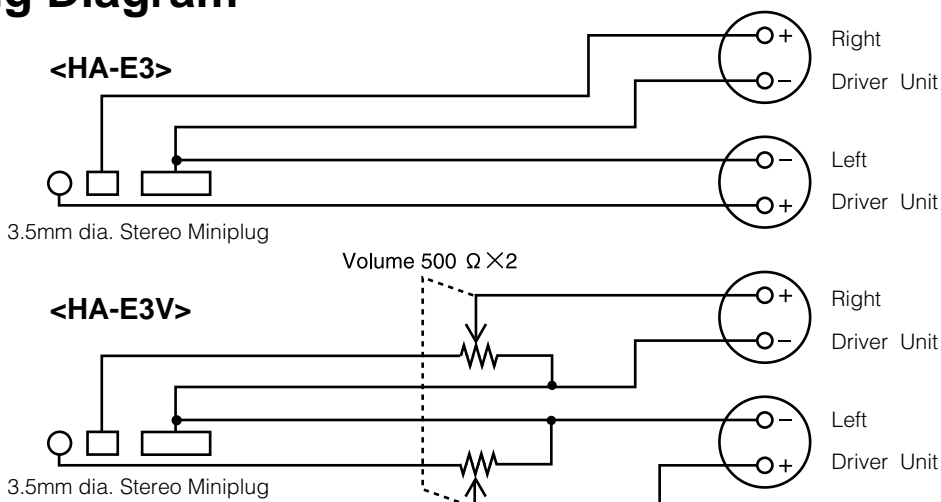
g Diagram

<HA-E3>

+ Right
– Driver Unit

– Left
+ Driver Unit

3.5mm dia. Stereo Miniplug

Volume 500 $\Omega\times2$

<HA-E3V>

+ Right
– Driver Unit

– Left
+ Driver Unit

3.5mm dia. Stereo Miniplug